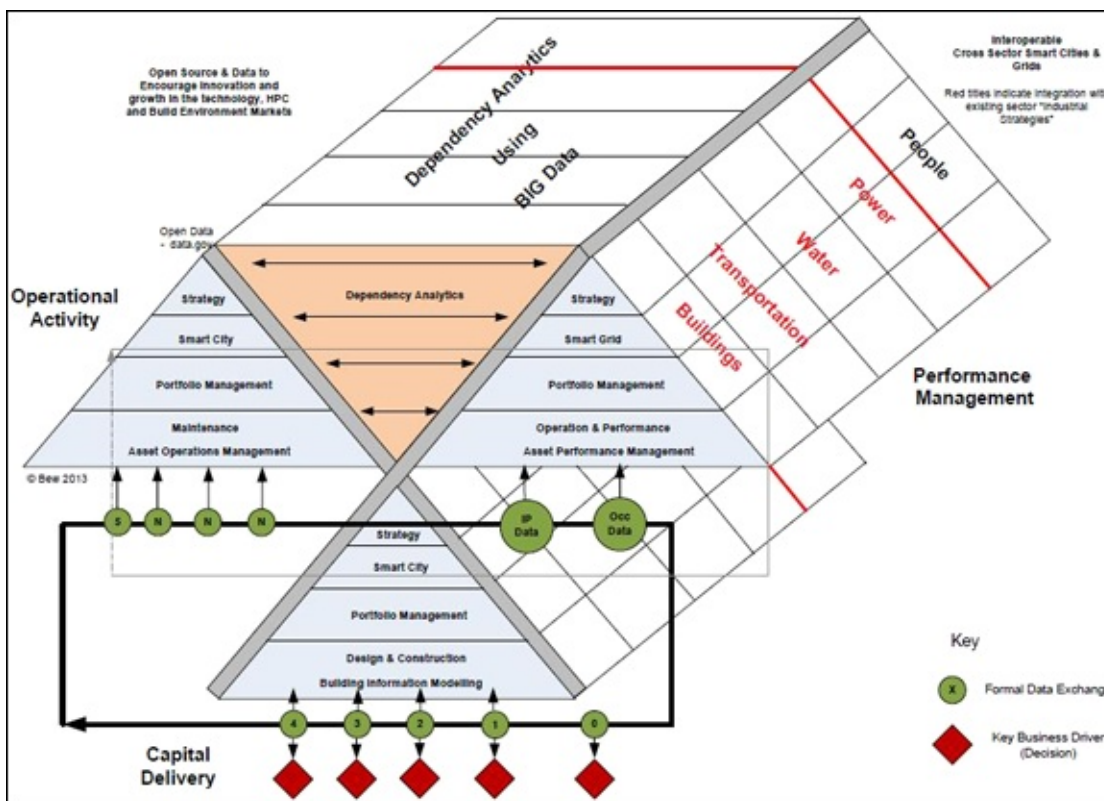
Open Source & Data to Encourage Innovation and growth in the technology, HPC and Build Environment Markets

Dependency Analytics

Using

BIG Data

Interoperable Cross Sector Smart Cities & Grids

Red titles indicate integration with existing sector "Industrial Strategies"

People

Power

Water

Transportation

Buildings

Open Data - data.gov

Operational Activity

Strategy

Smart City

Portfolio Management

Maintenance

Asset Operations Management

Dependency Analytics

Strategy

Smart Grid

Portfolio Management

Operation & Performance

Asset Performance Management

Performance Management

© Bew 2013

S

N

N

N

IP Data

Occ Data

Strategy

Smart City

Portfolio Management

Design & Construction

Building Information Modelling

4

3

2

1

0

Capital Delivery

Key

X

Formal Data Exchang

Key Business Driver (Decision)